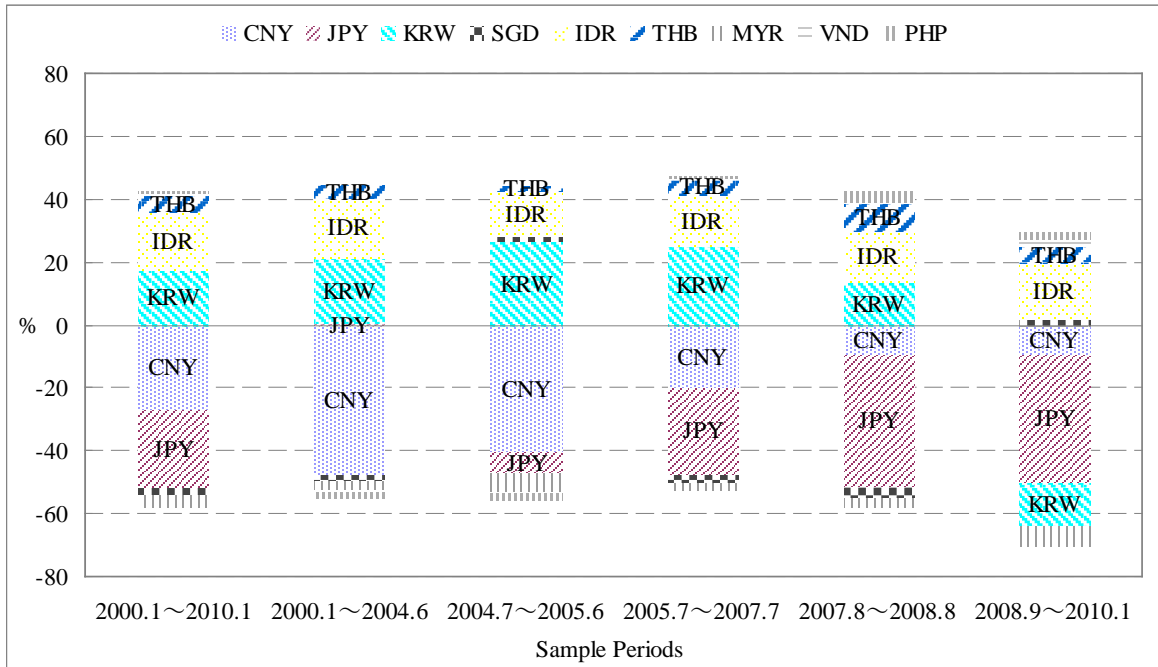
CNY JPY KRW SGD IDR THB MYR VND PHP

80
60
40
20
% 0
-20
-40
-60
-80

THB
IDR
KRW
CNY
JPY

THB
IDR
KRW
JPY
CNY

THB
IDR
KRW
CNY
JPY

THB
IDR
KRW
CNY
JPY

THB
IDR
KRW
CNY
JPY

THB
IDR
CNY
JPY
KRW

2000.1～2010.1
2000.1～2004.6
2004.7～2005.6
2005.7～2007.7
2007.8～2008.8
2008.9～2010.1

Sample Periods